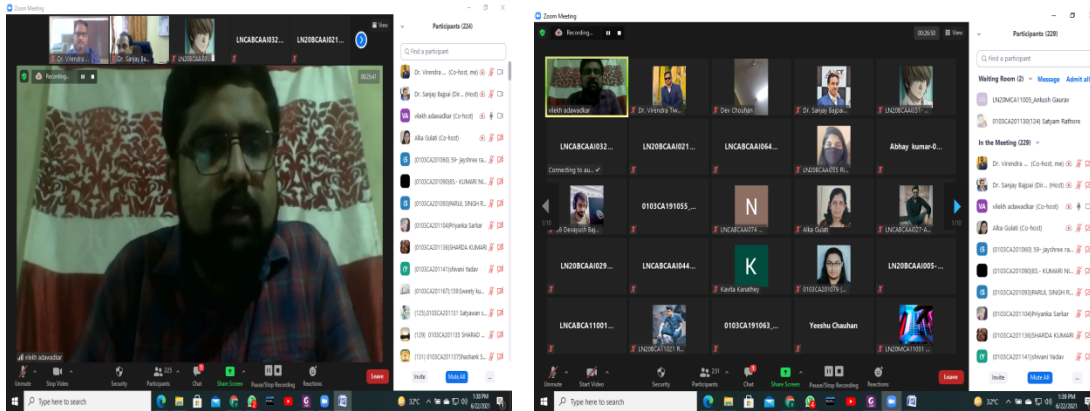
Zoom Meeting

Dr. Virendra ... Dr. Sanjay Ba... LNCABCAAI032... LNCABCAAI021...

View

Recording...

00:25:41

vilekh adawadkar

Participants (224)

Find a participant

Dr. Virendra ... (Co-host, me)
Dr. Sanjay Bajpai (Dr... (Host)
vilekh adawadkar (Co-host)
Alka Gulati (Co-host)
(0103CA201060) 59- jaydhree ra...
0103CA201090(85 - KUMARI NI...
(0103CA201093)PARUL SINGH R...
(0103CA201104)Priyanka Sarkar
(0103CA201136)SHARDA KUMARI
(0103CA201141)shivani Yadav
(0103CA201167) 159Sweety ku...
(125)0103CA201131 Satyavan s...
(129) 0103CA201135 SHARAD ...
(131) 0103CA201137Shashank S...

Unmute Stop Video Security 225 Participants Chat Share Screen Pause/Stop Recording Reactions Leave

Invite Mute All ...

Type here to search

32°C 1:38 PM 6/22/2021

Zoom Meeting

Recording...

00:26:50 View

vilekh adawadkar Dr. Virendra Tiw... Dev Chouhan Dr. Sanjay Bajpai LNCABCAAI031...

LNCABCAAI032... LNCABCAAI021... LNCABCAAI064... LNCABCAAI055 Ri... Abhay kumar-0...

Connecting to au...

1/10 16 Devajyoti Baj... 0103CA191055_... N LNCABCAAI074... Alka Gulati LNCABCAAI027-A... 1/10

LNCABCAAI029... LNCABCAAI044... K Kavita Kanathey 0103CA201079 (... LN20BCAAI005-...

LNCABCA11001... LNCABCAAI021 R... 0103CA191063_... Yeeshu Chauhan LN20MCA11031...

Participants (229)

Find a participant

Waiting Room (2) Message Admit all

LN20MCA11005_Ankush Gaurav
0103CA201130(124) Satyam Rathore

In the Meeting (229)

Dr. Virendra ... (Co-host, me)
Dr. Sanjay Bajpai (Dr... (Host)
vilekh adawadkar (Co-host)
Alka Gulati (Co-host)
(0103CA201060) 59- jaydhree ra...
0103CA201090(85 - KUMARI NI...
(0103CA201093)PARUL SINGH R...
(0103CA201104)Priyanka Sarkar
(0103CA201136)SHARDA KUMARI
(0103CA201141)shivani Yadav

Unmute Start Video Security 231 Participants Chat Share Screen Pause/Stop Recording Reactions Leave

Invite Mute All ...

Type here to search

32°C 1:39 PM 6/22/2021